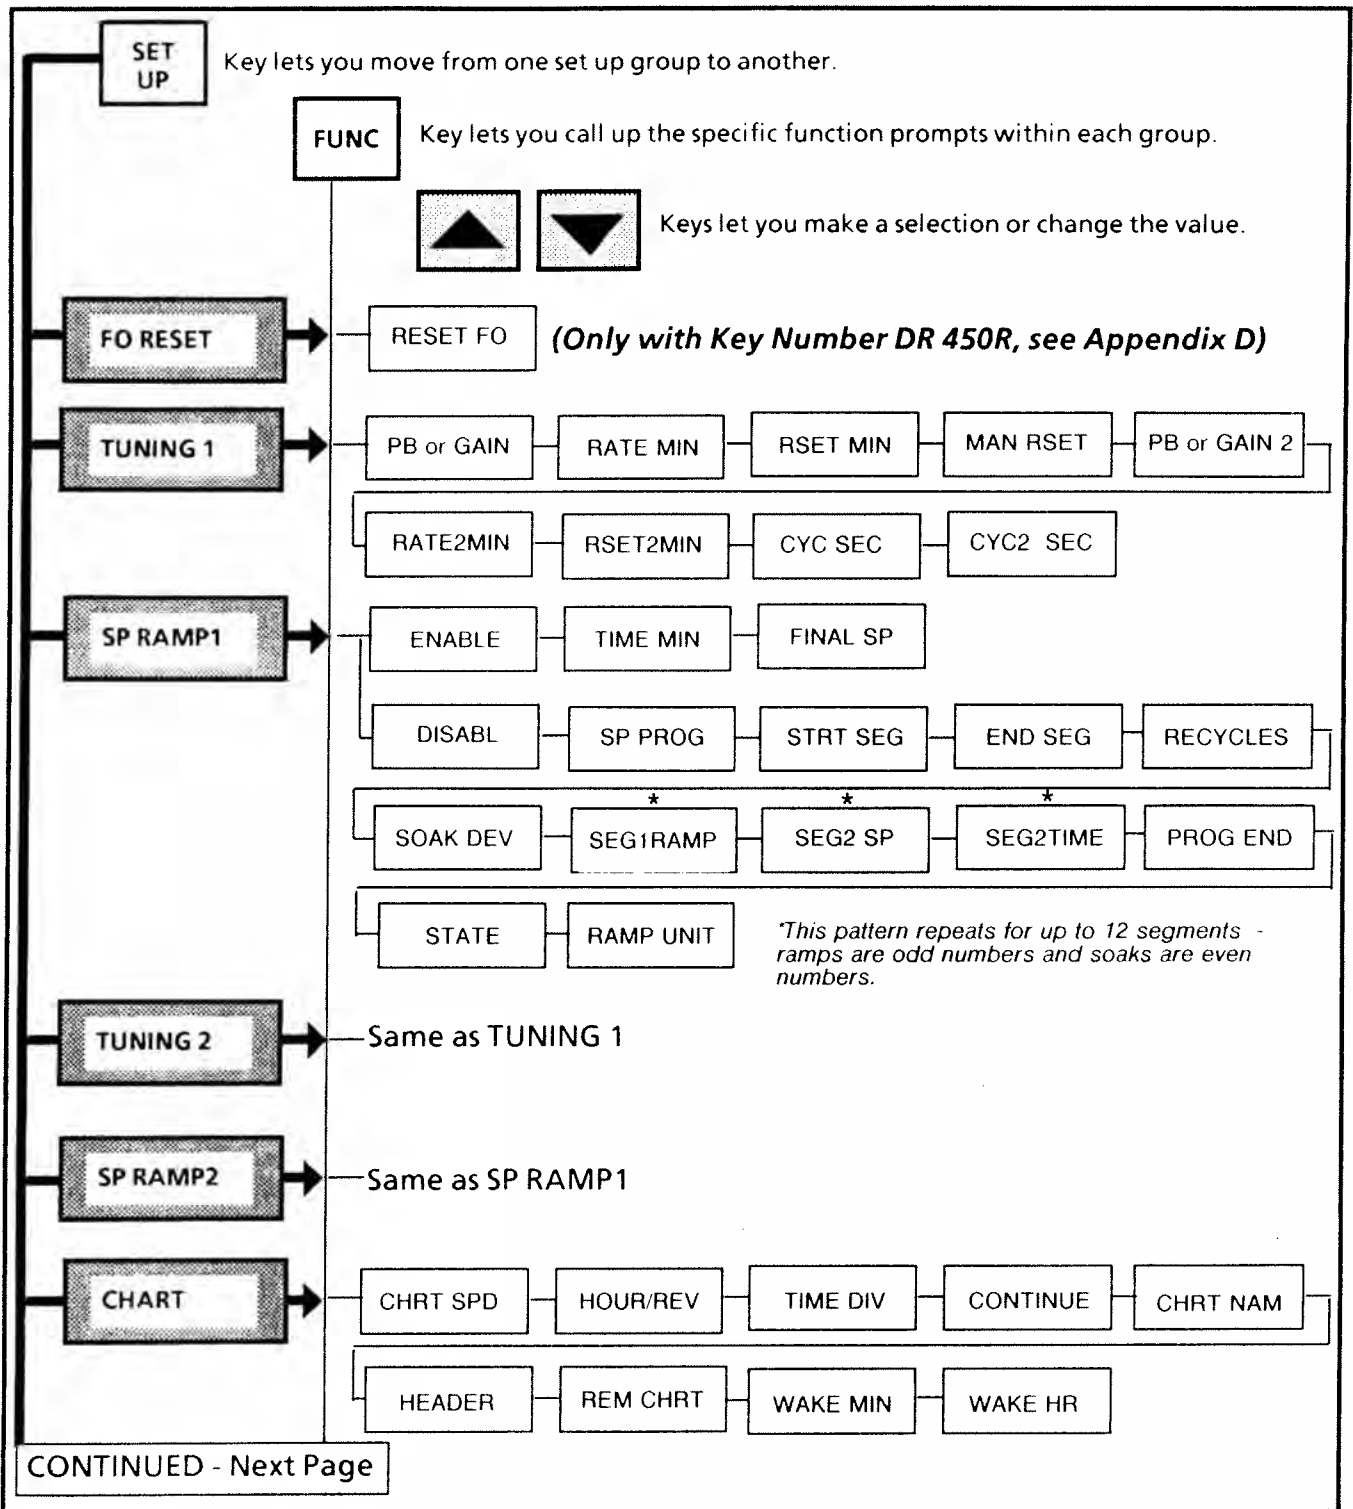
SET UP Key lets you move from one set up group to another.

FUNC Key lets you call up the specific function prompts within each group.

Keys let you make a selection or change the value.

FO RESET

RESET FO (Only with Key Number DR 450R, see Appendix D)

TUNING 1

PB or GAIN

RATE MIN

RSET MIN

MAN RSET

PB or GAIN 2

RATE2MIN

RSET2MIN

CYC SEC

CYC2 SEC

SP RAMP1

ENABLE

TIME MIN

FINAL SP

DISABL

SP PROG

STRT SEG

END SEG

RECYCLES

SOAK DEV

SEG1RAMP *

SEG2 SP *

SEG2TIME *

PROG END

STATE

RAMP UNIT

*This pattern repeats for up to 12 segments - ramps are odd numbers and soaks are even numbers.

TUNING 2

Same as TUNING 1

SP RAMP2

Same as SP RAMP1

CHART

CHRT SPD

HOUR/REV

TIME DIV

CONTINUE

CHRT NAM

HEADER

REM CHRT

WAKE MIN

WAKE HR

CONTINUED - Next Page